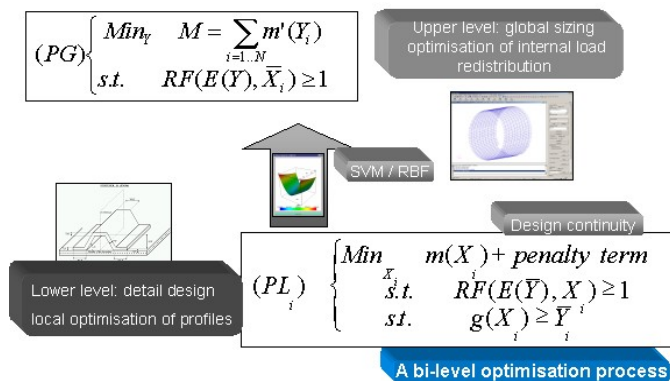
$(PG)\begin{cases} Min_Y \quad M = \sum_{i=1..N} m'(Y_i) \\ s.t. \quad RF(E(Y), \bar{X}_i) \geq 1 \end{cases}$

Upper level: global sizing optimisation of internal load redistribution

SVM / RBF

Design continuity

Lower level: detail design local optimisation of profiles

$(PL_i)\begin{cases} Min_{X_i} \quad m(X_i) + penalty\ term \\ s.t. \quad RF(E(\bar{Y}), X_i) \geq 1 \\ s.t. \quad g(X_i) \geq \bar{Y}_i^i \end{cases}$

A bi-level optimisation process